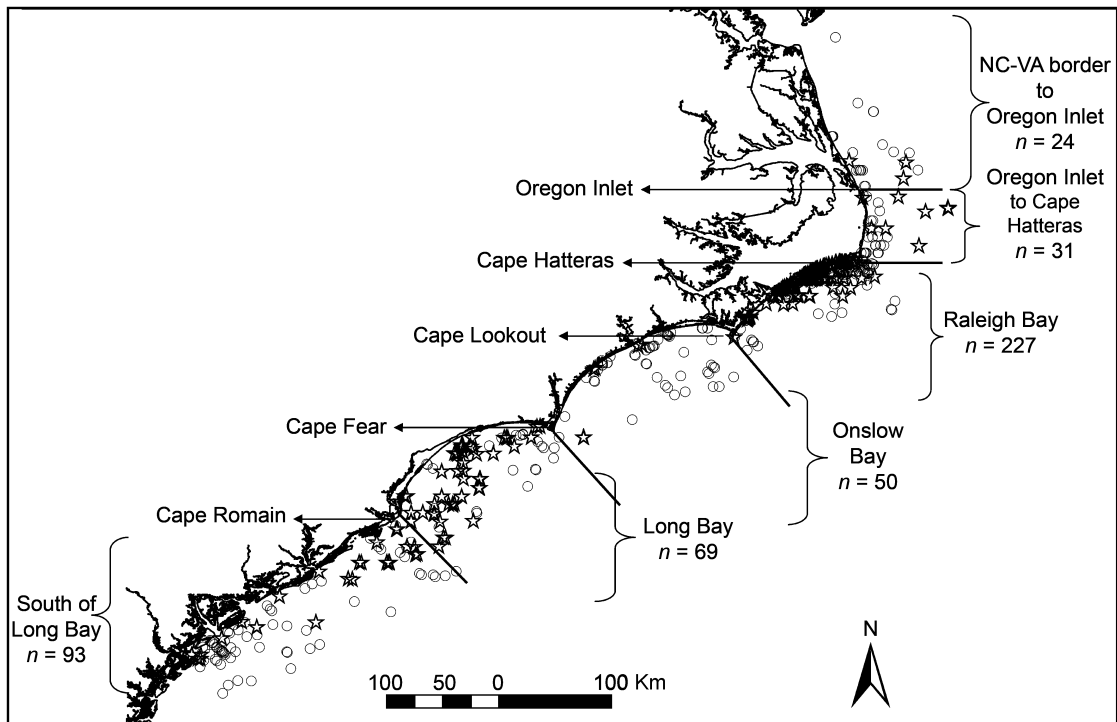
NC-VA border to Oregon Inlet
$n$ = 24

Oregon Inlet

Oregon Inlet to Cape Hatteras
$n$ = 31

Cape Hatteras

Cape Lookout

Raleigh Bay
$n$ = 227

Cape Fear

Onslow Bay
$n$ = 50

Cape Romain

Long Bay
$n$ = 69

South of Long Bay
$n$ = 93

N

100 50 0 100 Km